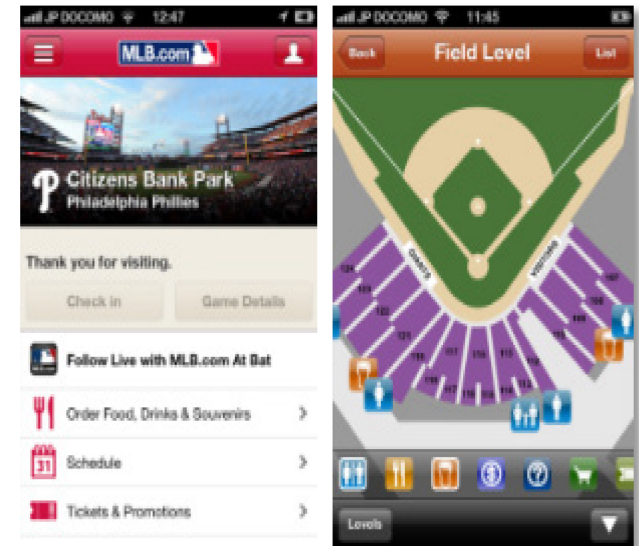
JP DOCOMO 12:47

MLB.com

Citizens Bank Park
Philadelphia Phillies

Thank you for visiting.

Check in

Game Details

Follow Live with MLB.com At Bat

Order Food, Drinks & Souvenirs

31 Schedule

Tickets & Promotions

JP DOCOMO 11:45

Back

Field Level

List

HOME

VISITOR

124

123

122

121

120

119

118

117

116

115

114

113

112

111

110

109

108

107

Levels